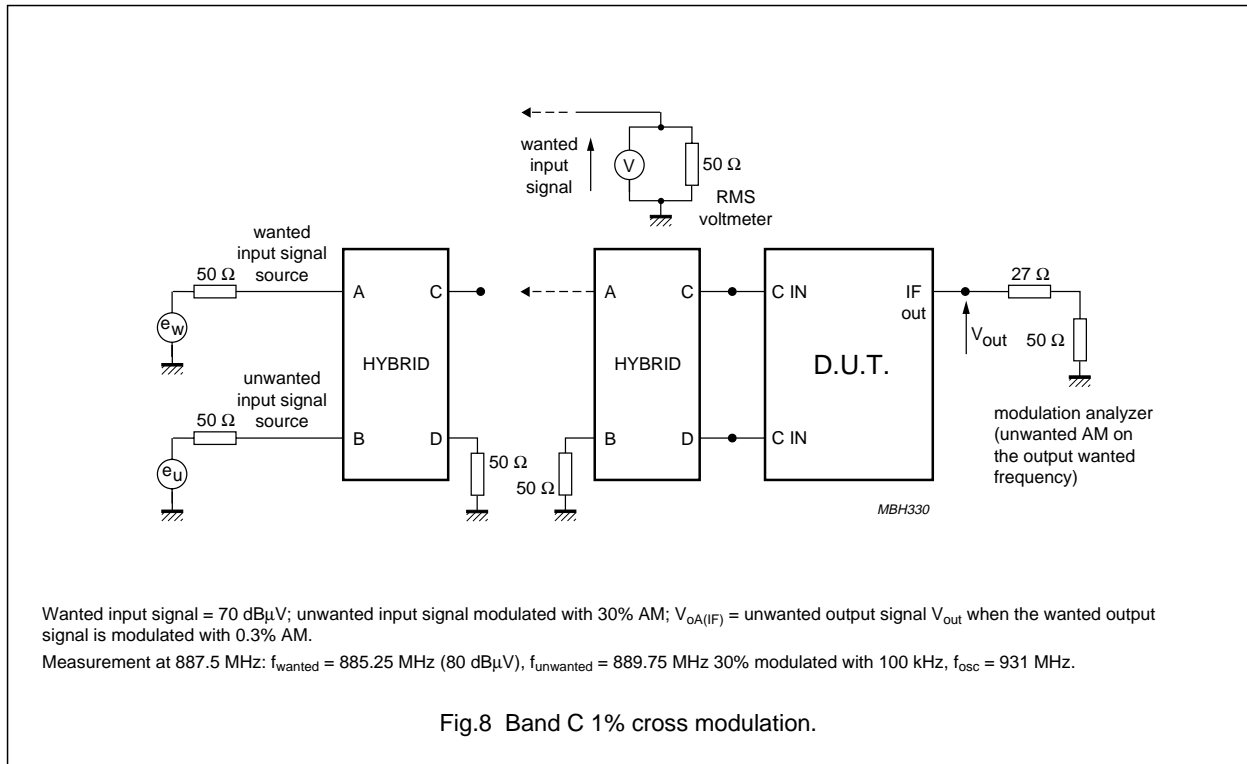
wanted input signal

V

50 Ω

RMS voltmeter

wanted input signal source

50 Ω

$e_w$

A

C

HYBRID

unwanted input signal source

50 Ω

$e_u$

B

D

50 Ω

A

C

HYBRID

B

D

50 Ω

C IN

C IN

D.U.T.

IF out

$V_{out}$

27 Ω

50 Ω

modulation analyzer (unwanted AM on the output wanted frequency)

MBH330

Wanted input signal = 70 dBμV; unwanted input signal modulated with 30% AM; $V_{oA(IF)}$ = unwanted output signal $V_{out}$ when the wanted output signal is modulated with 0.3% AM.

Measurement at 887.5 MHz: $f_{wanted}$ = 885.25 MHz (80 dBμV), $f_{unwanted}$ = 889.75 MHz 30% modulated with 100 kHz, $f_{osc}$ = 931 MHz.

Fig.8 Band C 1% cross modulation.